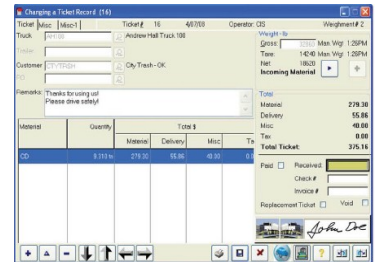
Changing a Ticket Record (16)

Ticket | Misc | Misc-1 | Ticket # 16 | 4/07/08 | Operator: CIS | Weighment # 2

Truck AH108 | Andrew Hall Truck 108

Trailer

Customer CITYTRASH | City Trash - OK

PO

Remarks: Thanks for using us!
Please drive safely!

Weight - lb
Gross 33860 Man. Wgt 1:28PM
Tare 14240 Man. Wgt 1:28PM
Net 18620
Incoming Material

| Material | Quantity | Material | Delivery | Misc | Ta |
|---|---|---|---|---|---|
| CD | 9.310 tn | 279.30 | 55.86 | 40.00 | 0.0 |

Total
Material 279.30
Delivery 55.86
Misc 40.00
Tax 0.00
Total Ticket: 375.16

Paid ☐ Received:
Check #
Invoice #
Replacement Ticket ☐ Void ☐

John Doe